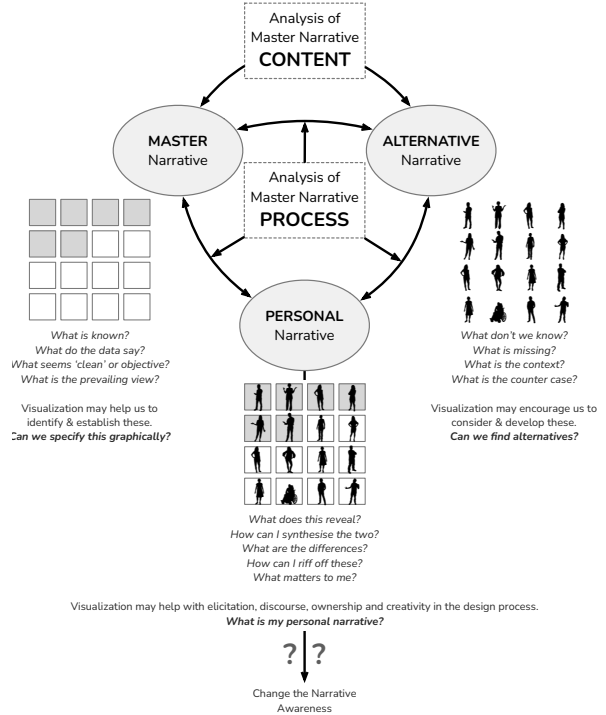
Analysis of Master Narrative
CONTENT

MASTER
Narrative

ALTERNATIVE
Narrative

Analysis of Master Narrative
PROCESS

PERSONAL
Narrative

What is known?
What do the data say?
Vhat seems 'clean' or objective?
What is the prevailing view?

Visualization may help us to identify & establish these.
Can we specify this graphically?

What don't we know?
What is missing?
What is the context?
What is the counter case?

Visualization may encourage us to consider & develop these.
Can we find alternatives?

What does this reveal?
How can I synthesise the two?
What are the differences?
How can I riff off these?
What matters to me?

Visualization may help with elicitation, discourse, ownership and creativity in the design process.
What is my personal narrative?

? ?

Change the Narrative
Awareness